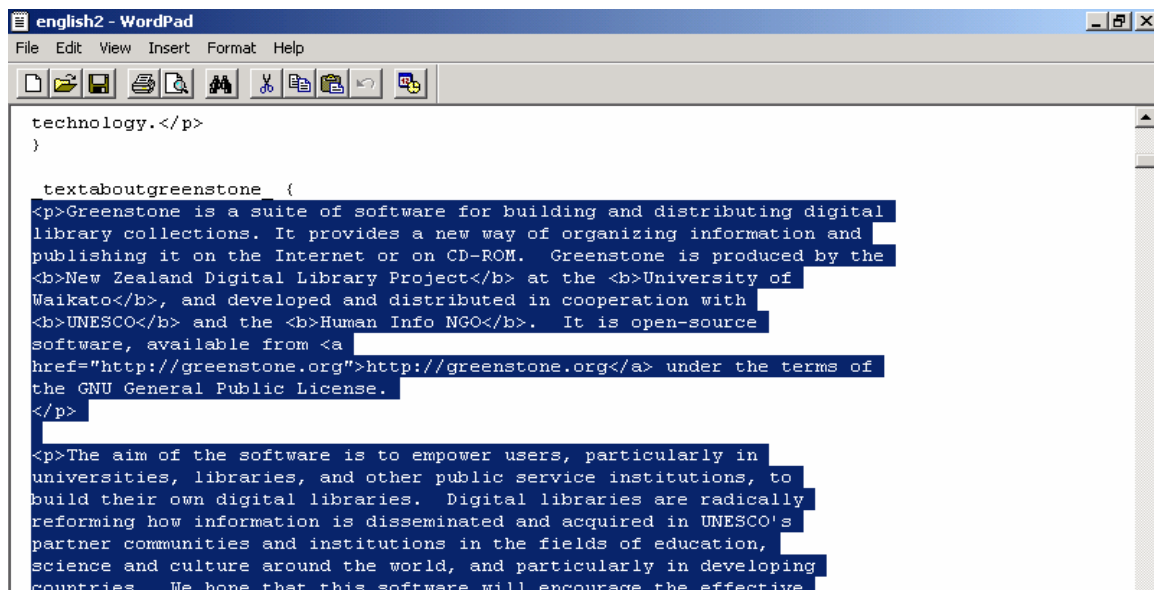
english2 - WordPad

File Edit View Insert Format Help

technology.</p>
}

_textaboutgreenstone_ {
<p>Greenstone is a suite of software for building and distributing digital library collections. It provides a new way of organizing information and publishing it on the Internet or on CD-ROM. Greenstone is produced by the <b>New Zealand Digital Library Project</b> at the <b>University of Waikato</b>, and developed and distributed in cooperation with <b>UNESCO</b> and the <b>Human Info NGO</b>. It is open-source software, available from <a href="http://greenstone.org">http://greenstone.org</a> under the terms of the GNU General Public License.
</p>

<p>The aim of the software is to empower users, particularly in universities, libraries, and other public service institutions, to build their own digital libraries. Digital libraries are radically reforming how information is disseminated and acquired in UNESCO's partner communities and institutions in the fields of education, science and culture around the world, and particularly in developing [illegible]